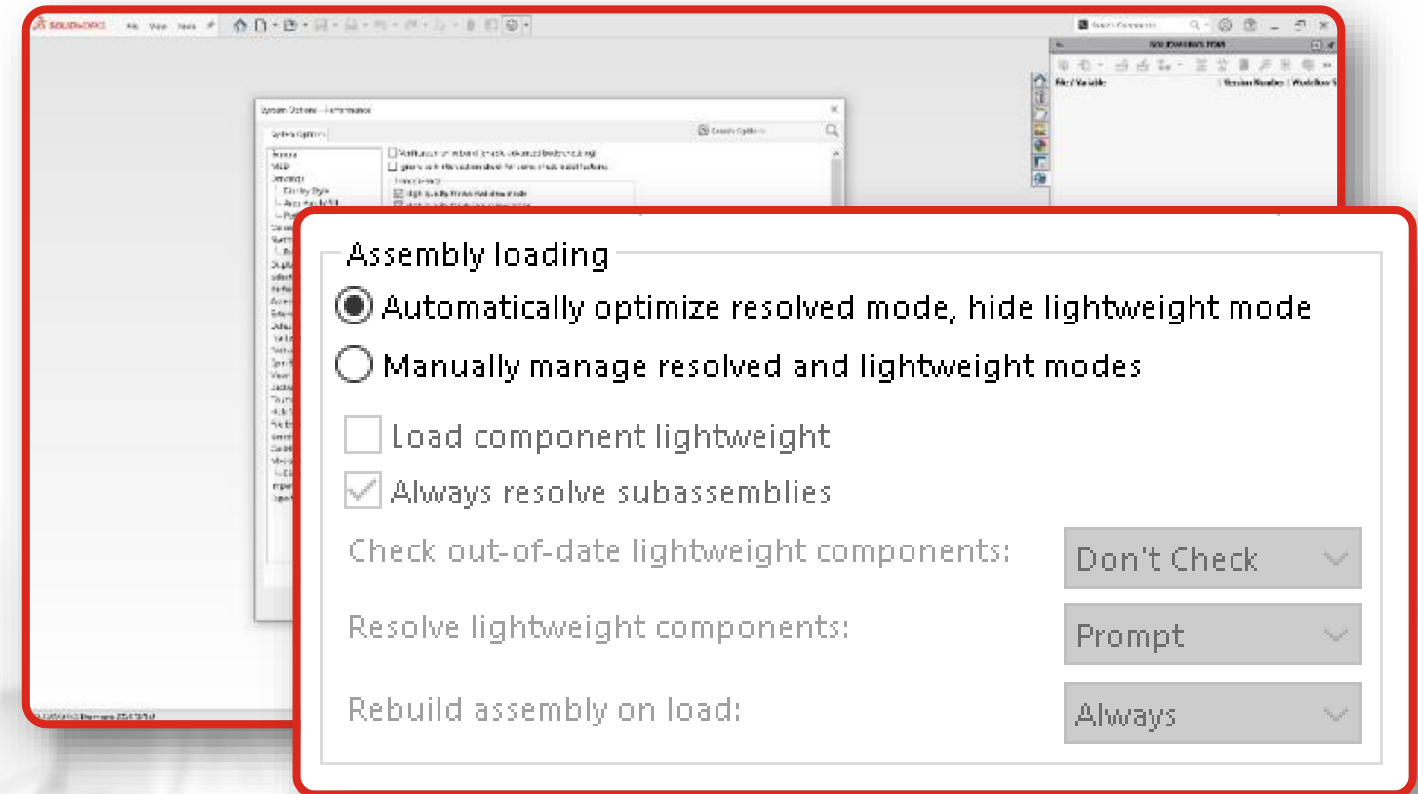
SOLIDWORKS File View Tools

System Options - Performance

System Options

Search Options

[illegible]

Assembly loading

Automatically optimize resolved mode, hide lightweight mode

Manually manage resolved and lightweight modes

Load component lightweight

Always resolve subassemblies

Check out-of-date lightweight components: Don't Check

Resolve lightweight components: Prompt

Rebuild assembly on load: Always